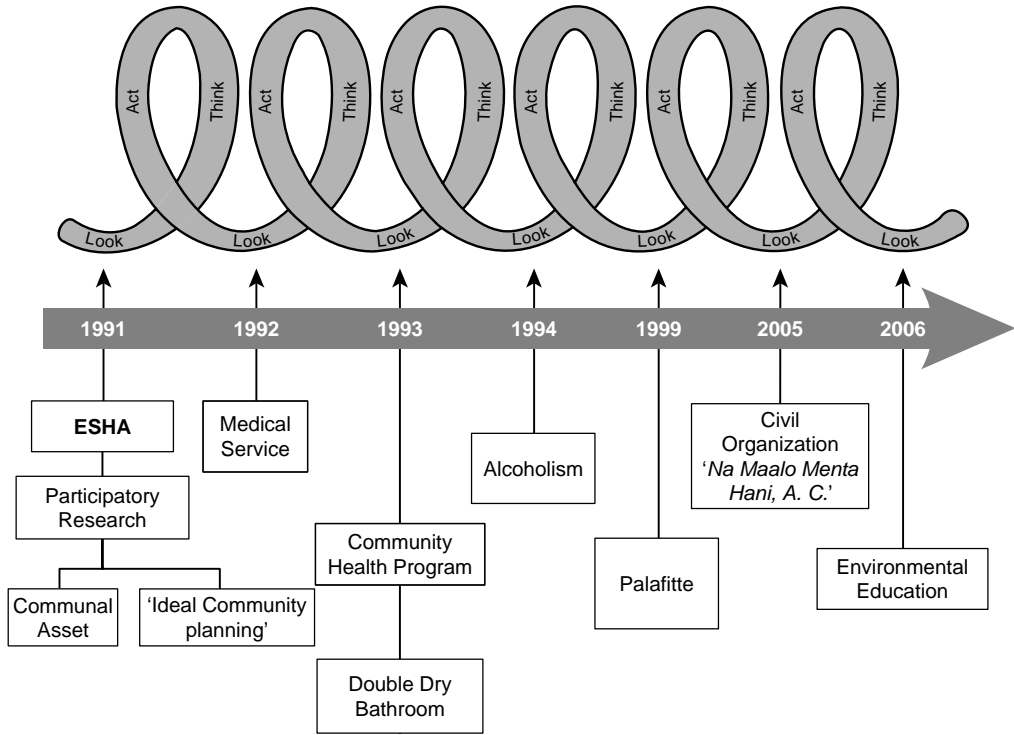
Act Think Act Think Act Think Act Think Act Think Act Think Act Think

Look Look Look Look Look Look Look

1991 1992 1993 1994 1999 2005 2006

ESHA

Participatory Research

Communal Asset

'Ideal Community planning'

Medical Service

Community Health Program

Double Dry Bathroom

Alcoholism

Palafitte

Civil Organization '*Na Maalo Menta Hani, A. C.*'

Environmental Education